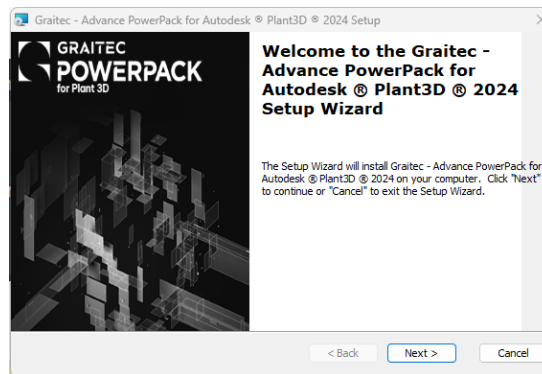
Graitec - Advance PowerPack for Autodesk ® Plant3D ® 2024 Setup

GRAITEC
POWERPACK
for Plant 3D

Welcome to the Graitec - Advance PowerPack for Autodesk ® Plant3D ® 2024 Setup Wizard

The Setup Wizard will install Graitec - Advance PowerPack for Autodesk ® Plant3D ® 2024 on your computer. Click "Next" to continue or "Cancel" to exit the Setup Wizard.

< Back
Next >
Cancel